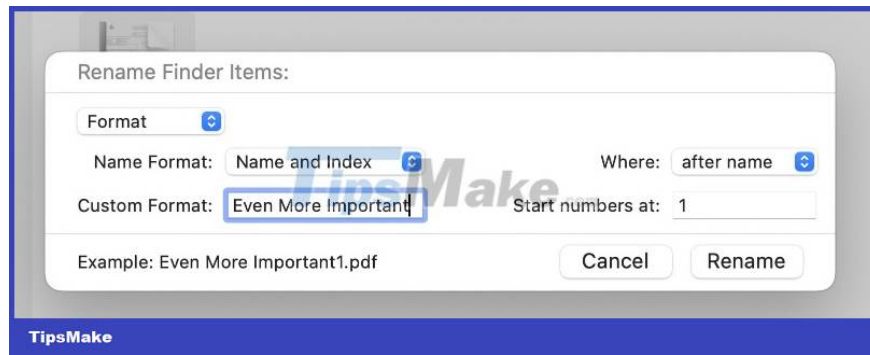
Rename Finder Items:

Format

Name Format: Name and Index

Where: after name

Custom Format: Even More Important

Start numbers at: 1

Example: Even More Important1.pdf

Cancel

Rename

TipsMake

TipsMake